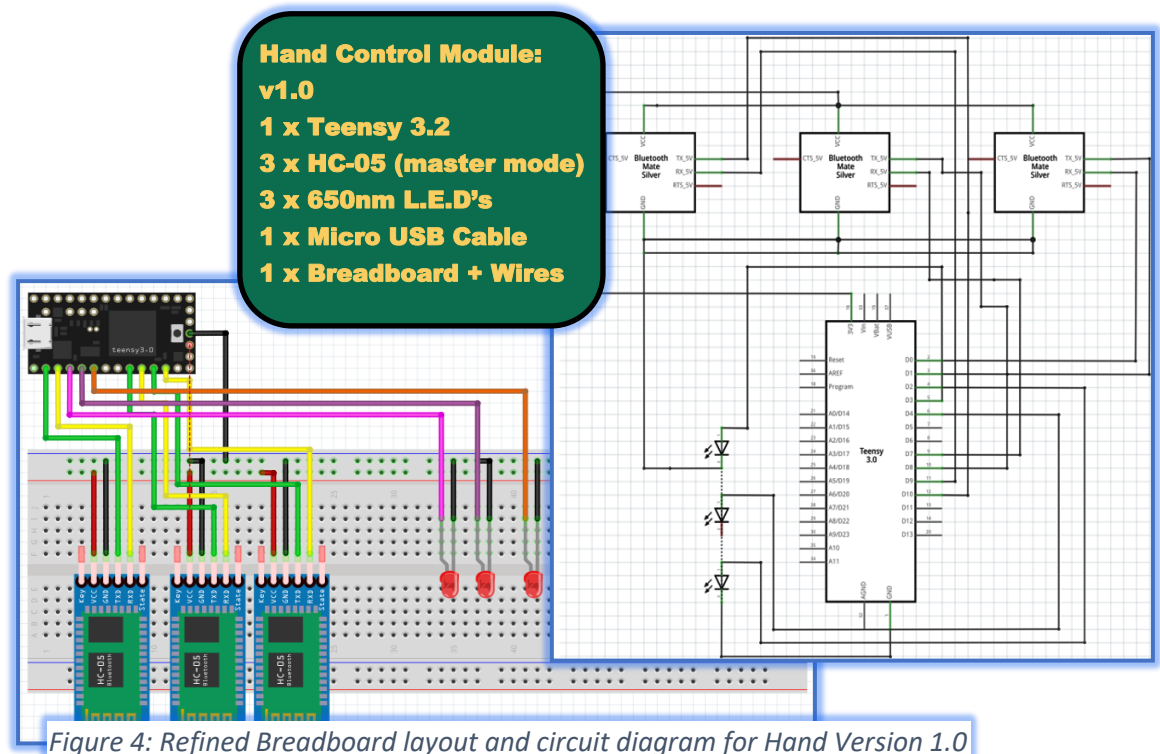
Hand Control Module:
v1.0
1 x Teensy 3.2
3 x HC-05 (master mode)
3 x 650nm L.E.D's
1 x Micro USB Cable
1 x Breadboard + Wires

VCC
CTS_5V
Bluetooth Mate Silver
TX_5V
RX_5V
RTS_5V
GND

VCC
CTS_5V
Bluetooth Mate Silver
TX_5V
RX_5V
RTS_5V
GND

VCC
CTS_5V
Bluetooth Mate Silver
TX_5V
RX_5V
RTS_5V
GND

3V3
Vin
VBat
VUSB
Reset
AREF
Program
A0/D14
A1/D15
A2/D16
A3/D17
A4/D18
A5/D19
A6/D20
A7/D21
A8/D22
A9/D23
A10
A11
Teensy 3.0
D0
D1
D2
D3
D4
D5
D6
D7
D8
D9
D10
D11
D12
D13
AGND
GND

teensy3.0

Key VCC GND TXD RXD State
HC-05 Bluetooth
Key VCC GND TXD RXD State
HC-05 Bluetooth
Key VCC GND TXD RXD State
HC-05 Bluetooth

Figure 4: Refined Breadboard layout and circuit diagram for Hand Version 1.0